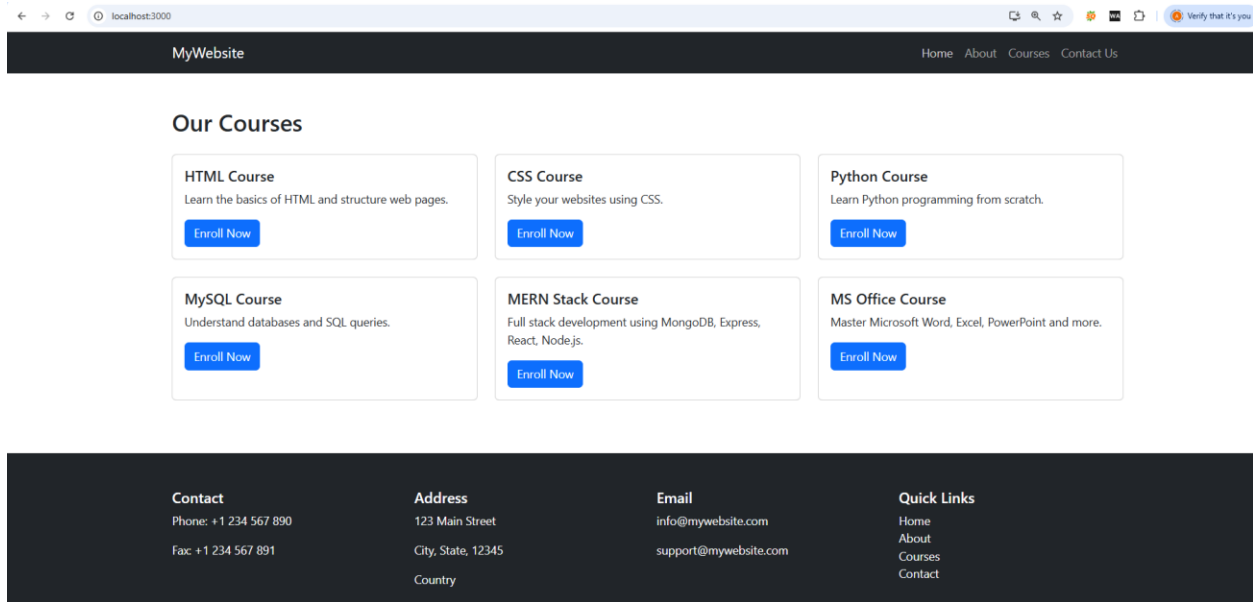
localhost:3000

Verify that it's you

MyWebsite

Home About Courses Contact Us

Our Courses

HTML Course
Learn the basics of HTML and structure web pages.
Enroll Now

CSS Course
Style your websites using CSS.
Enroll Now

Python Course
Learn Python programming from scratch.
Enroll Now

MySQL Course
Understand databases and SQL queries.
Enroll Now

MERN Stack Course
Full stack development using MongoDB, Express, React, Node.js.
Enroll Now

MS Office Course
Master Microsoft Word, Excel, PowerPoint and more.
Enroll Now

Contact
Phone: +1 234 567 890

Fax: +1 234 567 891

Address
123 Main Street

City, State, 12345

Country

Email
info@mywebsite.com

support@mywebsite.com

Quick Links
Home
About
Courses
Contact